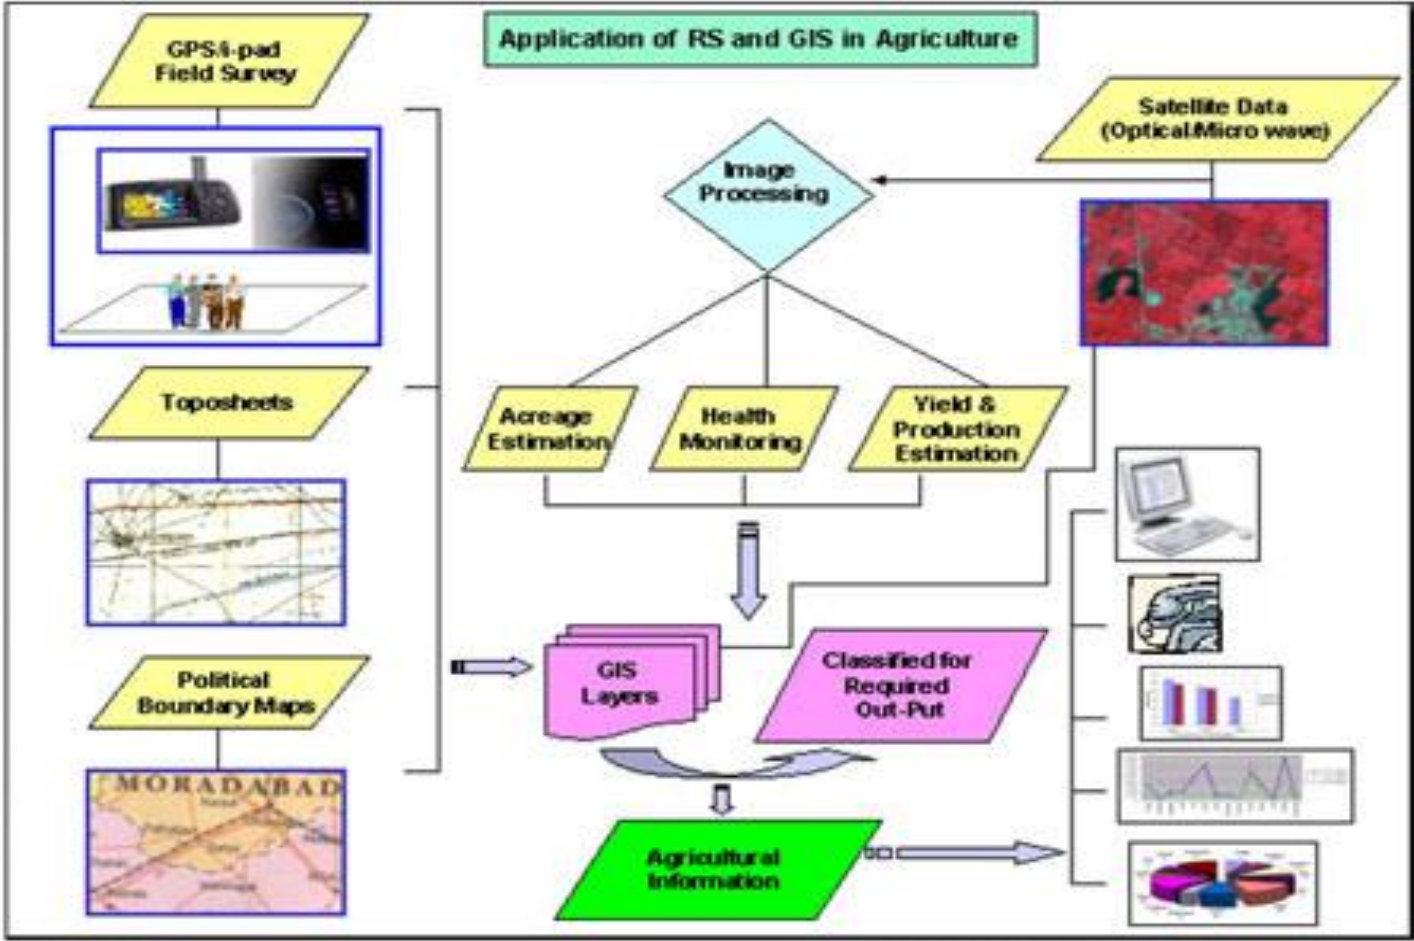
Application of RS and GIS in Agriculture

GPS/i-pad Field Survey

Toposheets

Political Boundary Maps

MORADABAD

Satellite Data (Optical/Micro wave)

Image Processing

Acreage Estimation

Health Monitoring

Yield & Production Estimation

GIS Layers

Classified for Required Out-Put

Agricultural Information